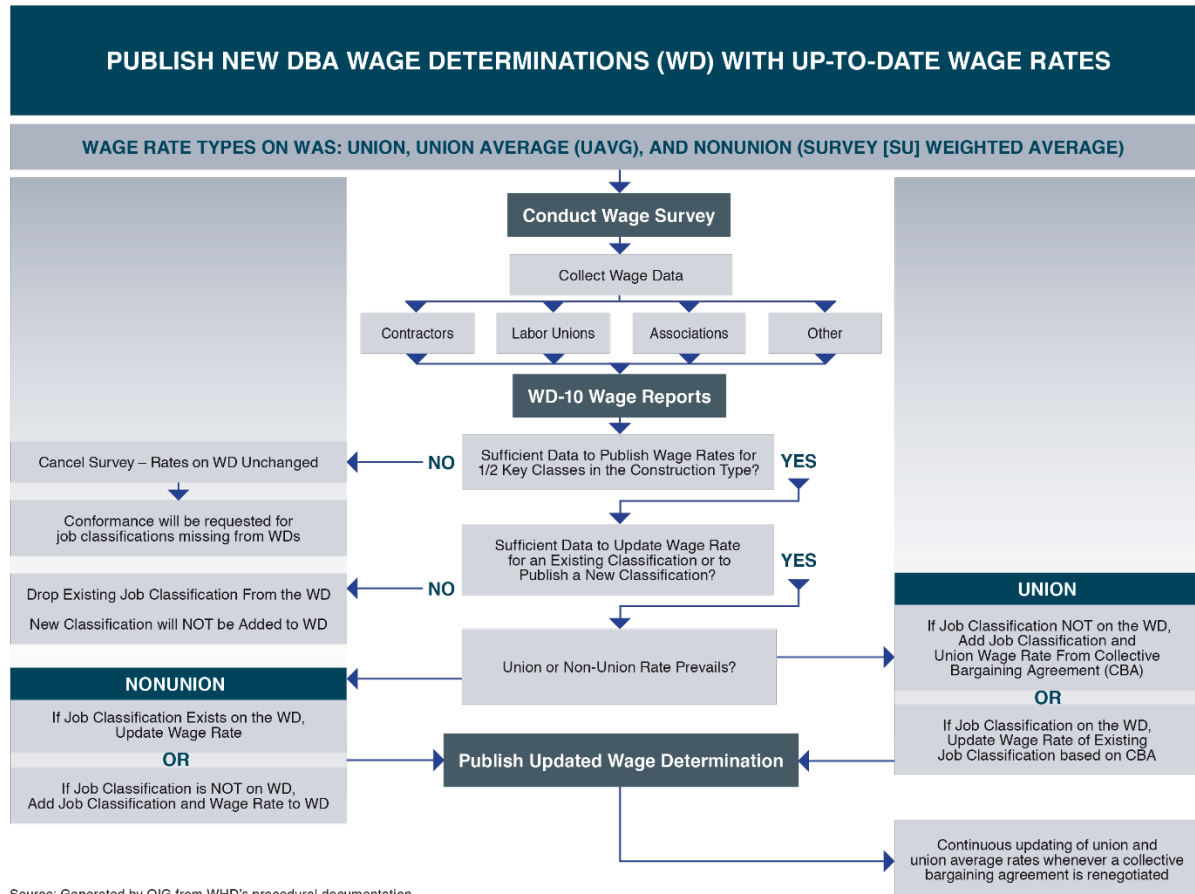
PUBLISH NEW DBA WAGE DETERMINATIONS (WD) WITH UP-TO-DATE WAGE RATES

WAGE RATE TYPES ON WAS: UNION, UNION AVERAGE (UAVG), AND NONUNION (SURVEY [SU] WEIGHTED AVERAGE)

Conduct Wage Survey

Collect Wage Data

Contractors

Labor Unions

Associations

Other

WD-10 Wage Reports

Sufficient Data to Publish Wage Rates for 1/2 Key Classes in the Construction Type?

NO

YES

Cancel Survey – Rates on WD Unchanged

Conformance will be requested for job classifications missing from WDs

Sufficient Data to Update Wage Rate for an Existing Classification or to Publish a New Classification?

NO

YES

Drop Existing Job Classification From the WD

New Classification will NOT be Added to WD

UNION

If Job Classification NOT on the WD, Add Job Classification and Union Wage Rate From Collective Bargaining Agreement (CBA)

OR

If Job Classification on the WD, Update Wage Rate of Existing Job Classification based on CBA

Union or Non-Union Rate Prevails?

NONUNION

If Job Classification Exists on the WD, Update Wage Rate

OR

If Job Classification is NOT on WD, Add Job Classification and Wage Rate to WD

Publish Updated Wage Determination

Continuous updating of union and union average rates whenever a collective bargaining agreement is renegotiated

Source: Generated by OIG from WHD's procedural documentation